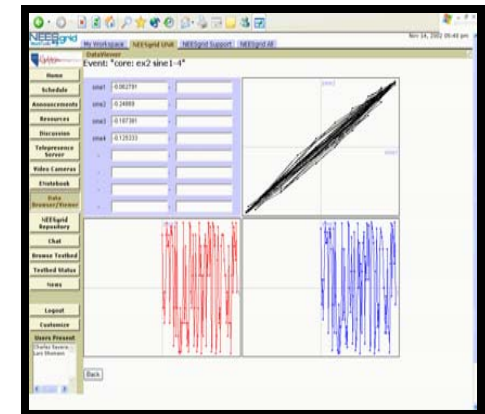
NEESgrid

My Workspace | NEESgrid Unit | NEESgrid Support | NEESgrid All

Nov 14, 2002 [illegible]

DataViewer

Event: "core: ex2 sine1-4"

Home

Schedule

Announcements

Resources

Discussion

Telepresence Server

Video Cameras

Etnotebook

Data Browser/Viewer

NEESgrid Repository

Chat

Browse Testbed

Testbed Status

News

Logout

Customize

Users Present

sine1 -0.062791

sine2 -0.24869

sine3 -0.187381

sine4 -0.125333

Back